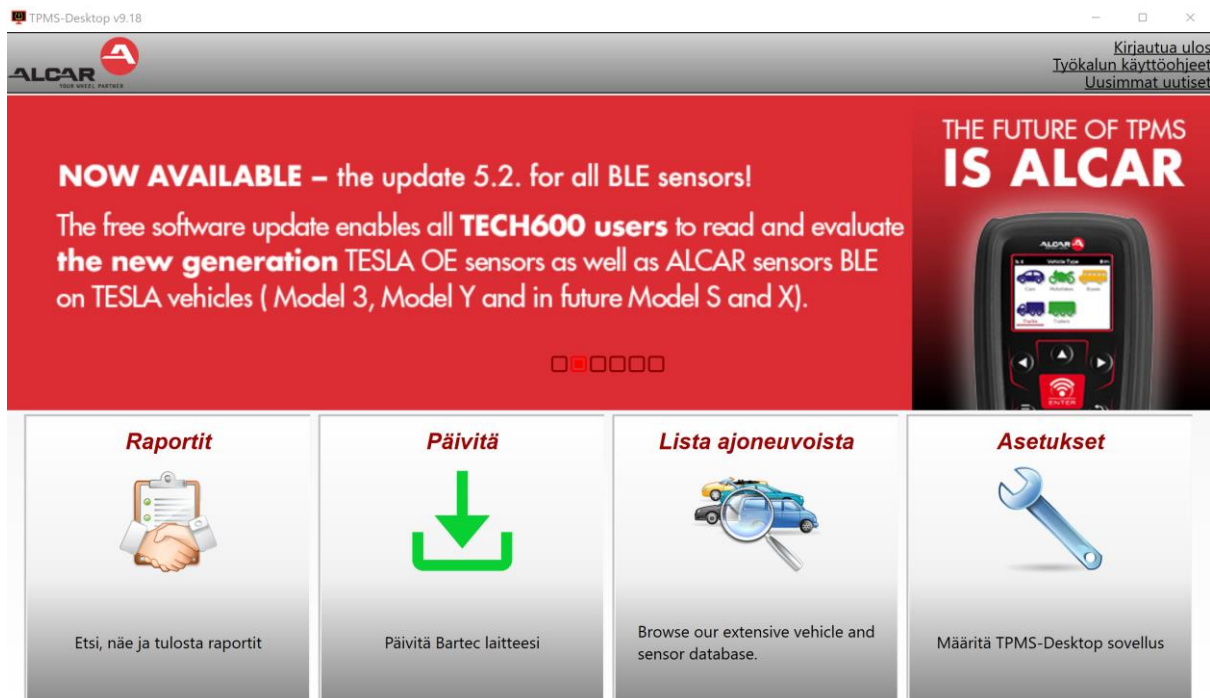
TPMS-Desktop v9.18

ALCAR
YOUR WHEEL PARTNER

Kirjautua ulos
Työkalun käyttöohjeet
Uusimmat uutiset

NOW AVAILABLE – the update 5.2. for all BLE sensors!

The free software update enables all TECH600 users to read and evaluate the new generation TESLA OE sensors as well as ALCAR sensors BLE on TESLA vehicles ( Model 3, Model Y and in future Model S and X).

THE FUTURE OF TPMS IS ALCAR

ALCAR
Vehicle Type
Cars
Motorbikes
Buses
Trucks
Trailers
ENTER

Raportit

Etsi, näe ja tulosta raportit

Päivitä

Päivitä Bartec laitteesi

Lista ajoneuvoista

Browse our extensive vehicle and sensor database.

Asetukset

Määritä TPMS-Desktop sovellus